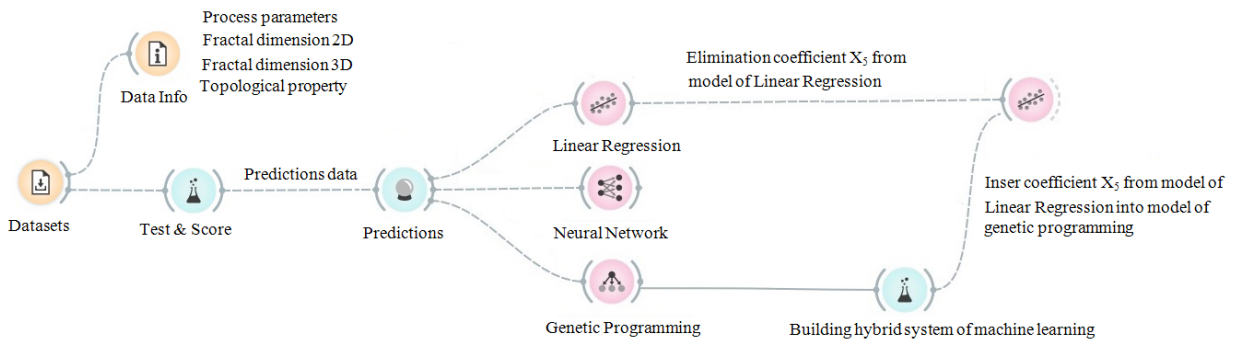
Process parameters
Fractal dimension 2D
Fractal dimension 3D
Topological property

Data Info

Elimination coefficient $X_5$ from model of Linear Regression

Datasets

Test & Score

Predictions data

Predictions

Linear Regression

Neural Network

Genetic Programming

Inser coefficient $X_5$ from model of Linear Regression into model of genetic programming

Building hybrid system of machine learning